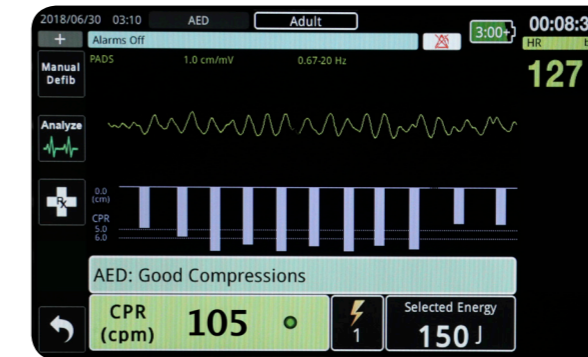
2018/06/30 03:10 AED Adult 3:00+ 00:08:3

+ Alarms Off

HR

127

PADS 1.0 cm/mV 0.67-20 Hz

Manual Defib

Analyze

0.0 (cm)

CPR

5.0

6.0

AED: Good Compressions

CPR (cpm) 105

1

Selected Energy

150 J